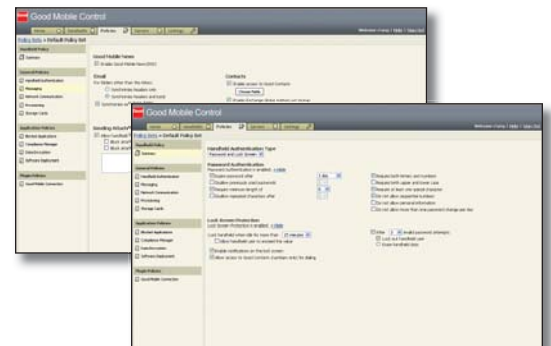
Good Mobile Control

Home | Handhelds | Policies | Servers | Settings

Welcome | Help | Sign Out

Policy Sets > Default Policy Set

Handheld Policy

Summary

General Policies

Handheld Authentication

Messaging

Network Communication

Provisioning

Storage Cards

Application Policies

Blocked Applications

Compliance Manager

Data Encryption

Software Deployment

Plugin Policies

Good Mobile Connection

Good Mobile News

Enable Good Mobile News (RSS)

Email

For folders other than the inbox:

Synchronize headers only

Synchronize headers and body

Contacts

Enable access to Good Contacts

Choose Fields

Enable Exchange Global Address List lookup

Reading Attachments

Good Mobile Control

Home | Handhelds | Policies | Servers | Settings

Welcome | Help | Sign Out

Policy Sets > Default Policy Set

Handheld Policy

Summary

General Policies

Handheld Authentication

Messaging

Network Communication

Provisioning

Storage Cards

Application Policies

Blocked Applications

Compliance Manager

Data Encryption

Software Deployment

Plugin Policies

Good Mobile Connection

Handheld Authentication Type

Password and Lock Screen

Password Authentication

Password Authentication is enabled. » Hide

Expire password after

Disallow previously used password

Require minimum length of

Disallow repeated characters after

Require both letters and numbers

Require both upper and lower case

Require at least one special character

Do not allow sequential numbers

Do not allow personal information

Do not allow more than one password change per day

Lock Screen Protection

Lock Screen Protection is enabled. » Hide

Lock handheld when idle for more than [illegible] minutes

Allow handheld user to exceed the value

Enable notifications on the lock screen

Allow access to Good Contacts (number only) for dialing

After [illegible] invalid password attempts:

Lock out handheld user

Erase handheld data